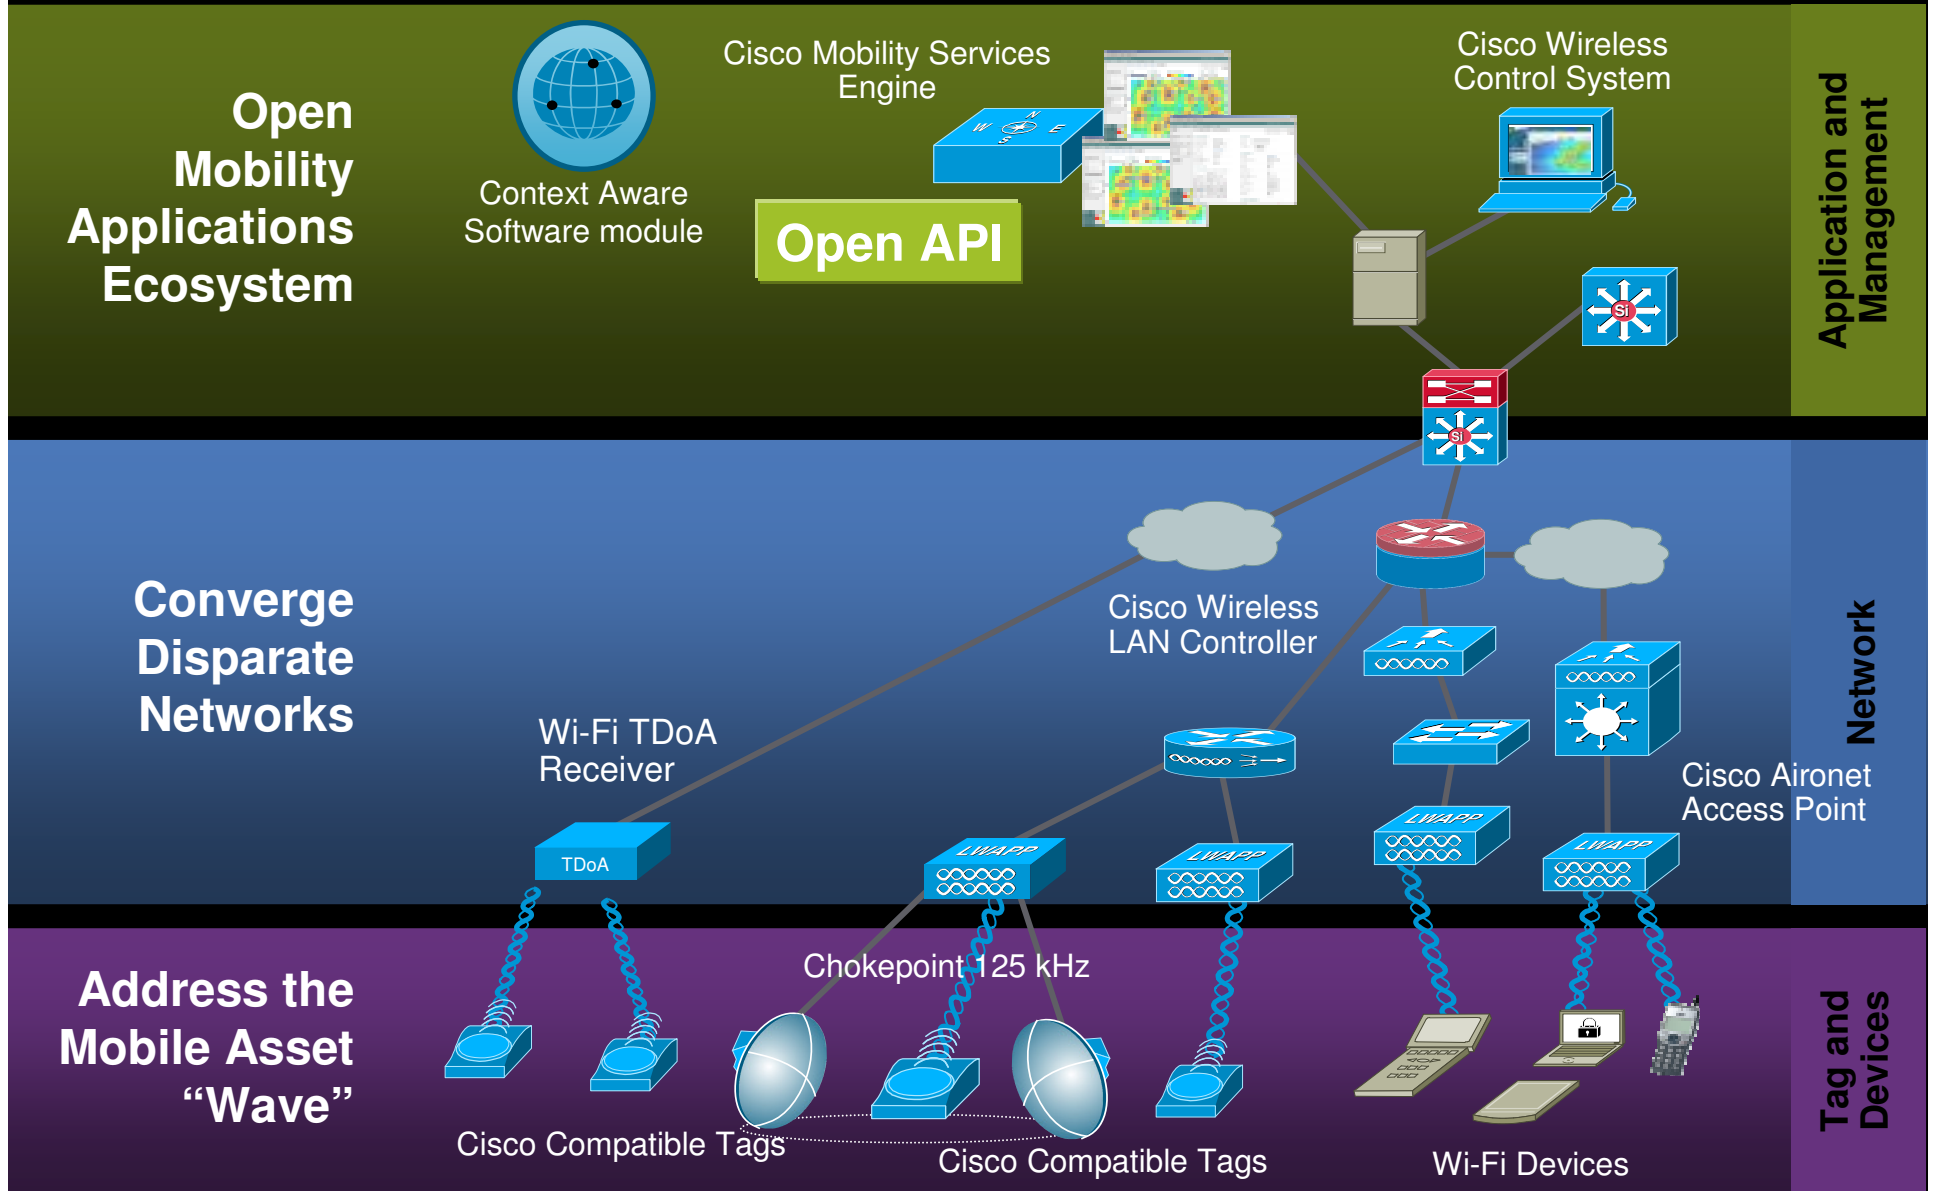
Open Mobility Applications Ecosystem

Context Aware Software module

Cisco Mobility Services Engine

Open API

Cisco Wireless Control System

Application and Management

Converge Disparate Networks

Cisco Wireless LAN Controller

Wi-Fi TDoA Receiver

TDoA

LWAPP

LWAPP

LWAPP

LWAPP

Cisco Aironet Access Point

Network

Address the Mobile Asset "Wave"

Chokepoint 125 kHz

Cisco Compatible Tags

Cisco Compatible Tags

Wi-Fi Devices

Tag and Devices